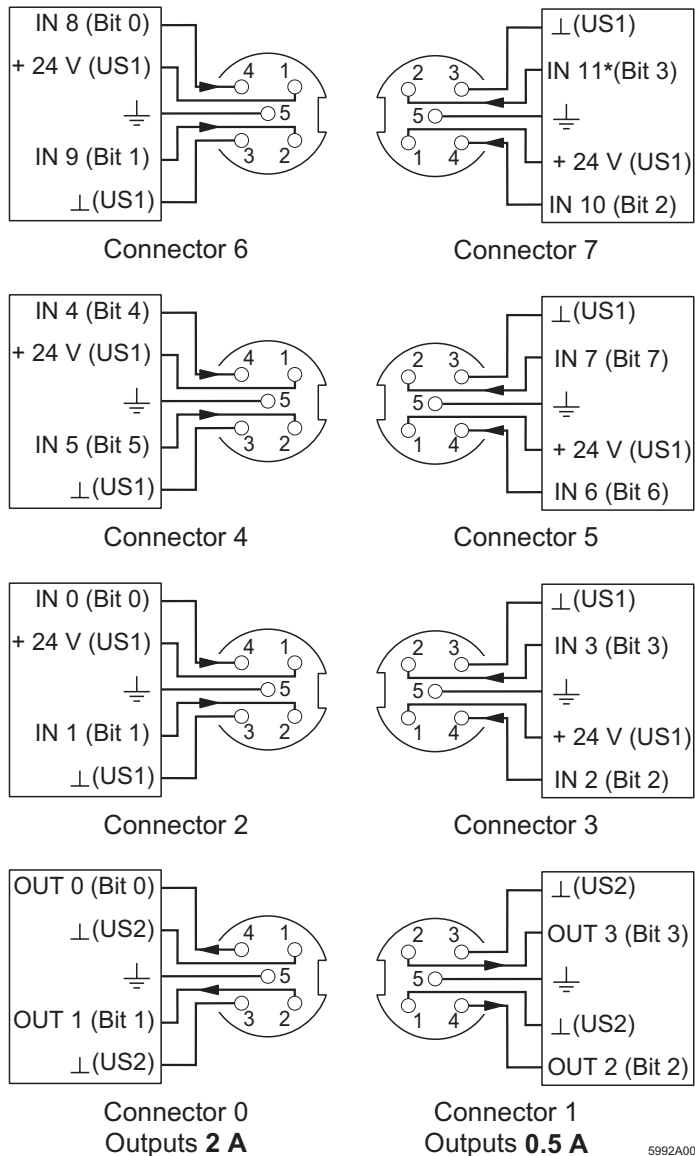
IN 8 (Bit 0)
+ 24 V (US1)
$\perp$
IN 9 (Bit 1)
$\perp$(US1)
4 1 5 3 2

$\perp$(US1)
IN 11*(Bit 3)
$\perp$
+ 24 V (US1)
IN 10 (Bit 2)
2 3 5 1 4

Connector 6
Connector 7

IN 4 (Bit 4)
+ 24 V (US1)
$\perp$
IN 5 (Bit 5)
$\perp$(US1)
4 1 5 3 2

$\perp$(US1)
IN 7 (Bit 7)
$\perp$
+ 24 V (US1)
IN 6 (Bit 6)
2 3 5 1 4

Connector 4
Connector 5

IN 0 (Bit 0)
+ 24 V (US1)
$\perp$
IN 1 (Bit 1)
$\perp$(US1)
4 1 5 3 2

$\perp$(US1)
IN 3 (Bit 3)
$\perp$
+ 24 V (US1)
IN 2 (Bit 2)
2 3 5 1 4

Connector 2
Connector 3

OUT 0 (Bit 0)
$\perp$(US2)
$\perp$
OUT 1 (Bit 1)
$\perp$(US2)
4 1 5 3 2

$\perp$(US2)
OUT 3 (Bit 3)
$\perp$
$\perp$(US2)
OUT 2 (Bit 2)
2 3 5 1 4

Connector 0
Outputs **2 A**
Connector 1
Outputs **0.5 A**
5992A00